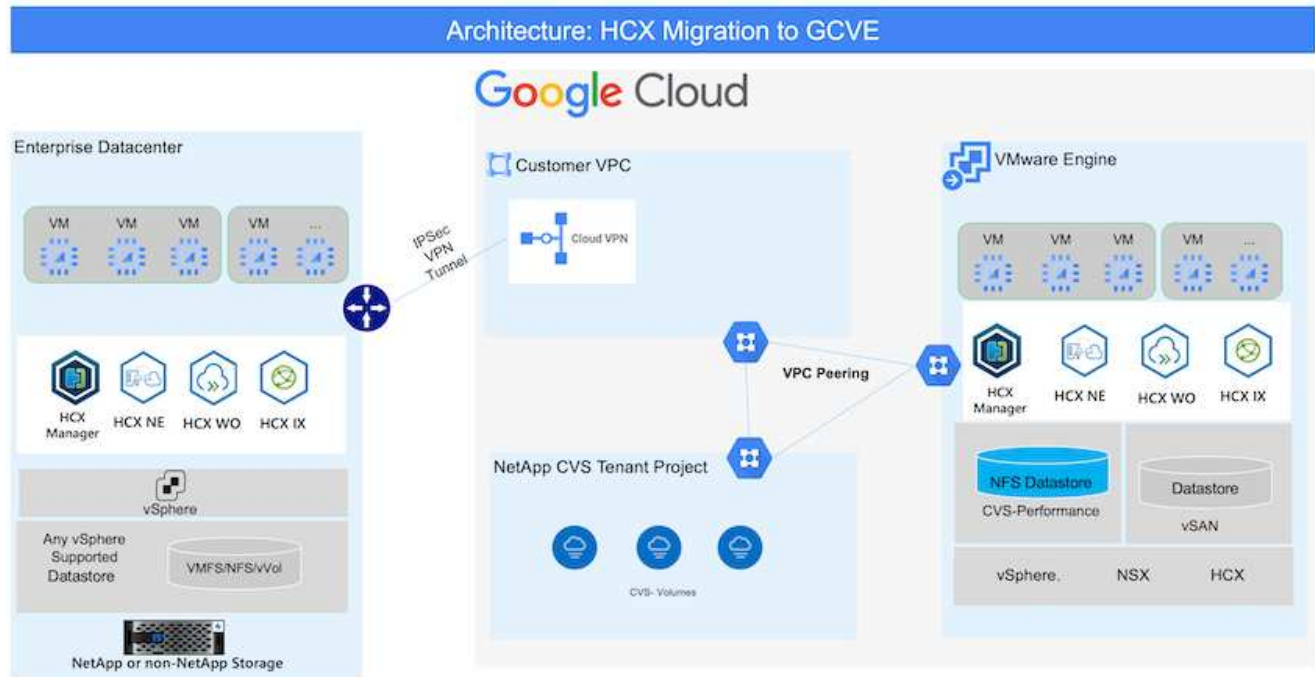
Architecture: HCX Migration to GCVE

Google Cloud

Enterprise Datacenter

VM VM VM VM ...

HCX Manager HCX NE HCX WO HCX IX

vSphere

Any vSphere Supported Datastore

VMFS/NFS/vVol

NetApp or non-NetApp Storage

IPSec VPN Tunnel

Customer VPC

Cloud VPN

VPC Peering

NetApp CVS Tenant Project

CVS- Volumes

VMware Engine

VM VM VM VM ...

HCX Manager HCX NE HCX WO HCX IX

NFS Datastore

CVS-Performance

Datastore

vSAN

vSphere. NSX HCX